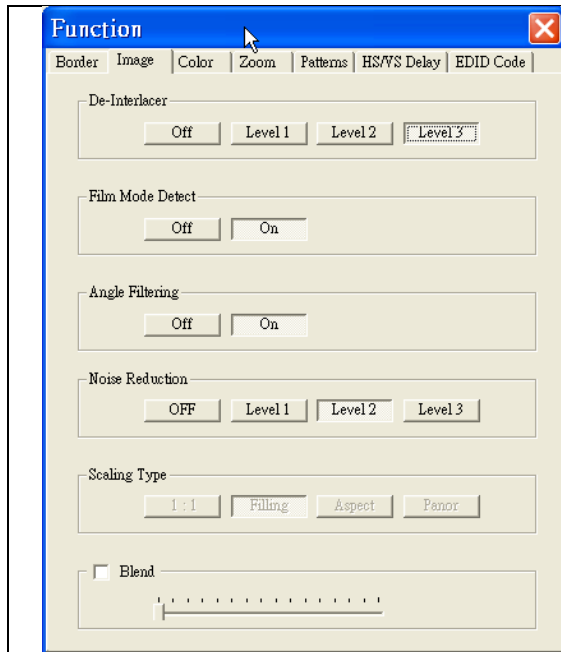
Function

Border | Image | Color | Zoom | Patterns | HS/VS Delay | EDID Code

De-Interlacer
Off | Level 1 | Level 2 | Level 3

Film Mode Detect
Off | On

Angle Filtering
Off | On

Noise Reduction
OFF | Level 1 | Level 2 | Level 3

Scaling Type
1 : 1 | Filling | Aspect | Panor

Blend